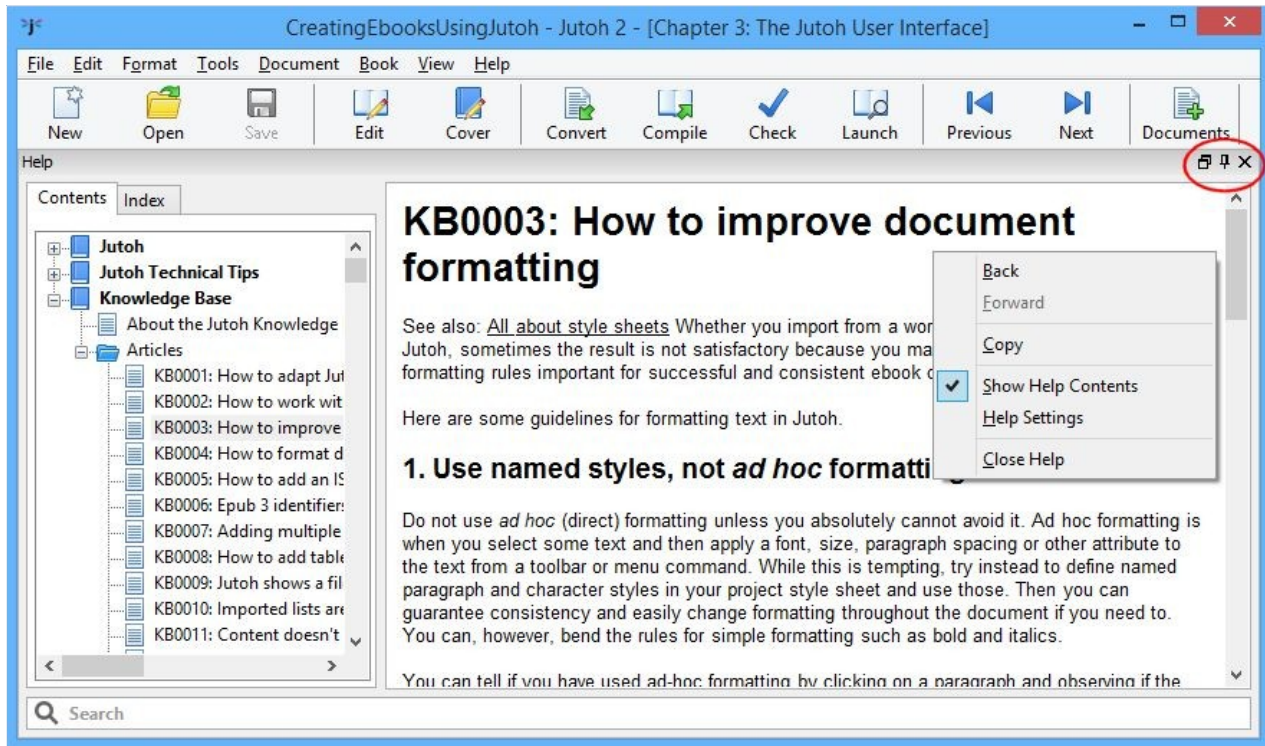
CreatingEbooksUsingJutoh - Jutoh 2 - [Chapter 3: The Jutoh User Interface]

File Edit Format Tools Document Book View Help

New Open Save Edit Cover Convert Compile Check Launch Previous Next Documents

Help

Contents Index

Jutoh
Jutoh Technical Tips
Knowledge Base
About the Jutoh Knowledge
Articles
KB0001: How to adapt Jut
KB0002: How to work wit
KB0003: How to improve
KB0004: How to format d
KB0005: How to add an IS
KB0006: Epub 3 identifier
KB0007: Adding multiple
KB0008: How to add table
KB0009: Jutoh shows a fil
KB0010: Imported lists are
KB0011: Content doesn't

# KB0003: How to improve document formatting

See also: All about style sheets Whether you import from a wor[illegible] Jutoh, sometimes the result is not satisfactory because you ma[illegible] formatting rules important for successful and consistent ebook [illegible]

Here are some guidelines for formatting text in Jutoh.

## 1. Use named styles, not *ad hoc* formatti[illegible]

Do not use *ad hoc* (direct) formatting unless you absolutely cannot avoid it. Ad hoc formatting is when you select some text and then apply a font, size, paragraph spacing or other attribute to the text from a toolbar or menu command. While this is tempting, try instead to define named paragraph and character styles in your project style sheet and use those. Then you can guarantee consistency and easily change formatting throughout the document if you need to. You can, however, bend the rules for simple formatting such as bold and italics.

You can tell if you have used ad-hoc formatting by clicking on a paragraph and observing if the

Back
Forward
Copy
Show Help Contents
Help Settings
Close Help

Search